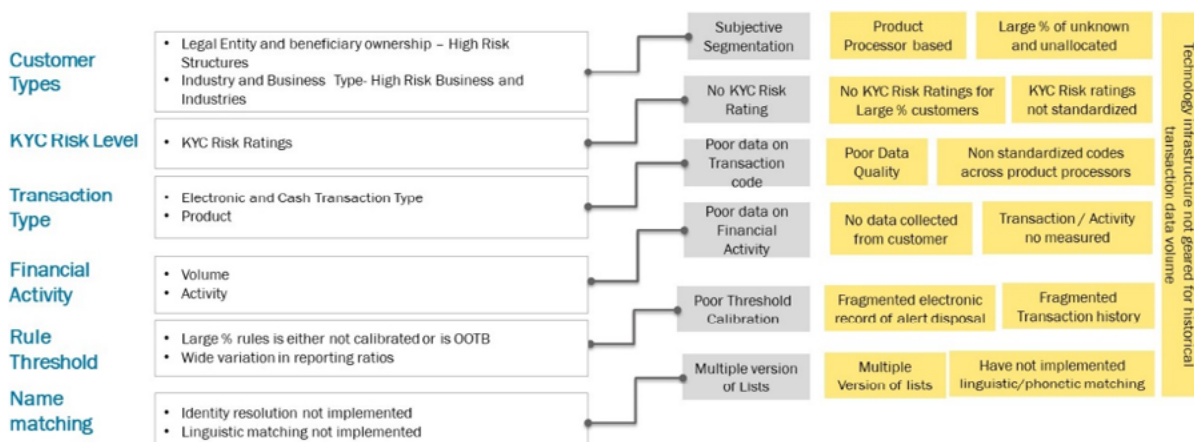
Customer Types
• Legal Entity and beneficiary ownership – High Risk Structures
• Industry and Business Type- High Risk Business and Industries

Subjective Segmentation

Product Processor based

Large % of unknown and unallocated

KYC Risk Level
• KYC Risk Ratings

No KYC Risk Rating

No KYC Risk Ratings for Large % customers

KYC Risk ratings not standardized

Transaction Type
• Electronic and Cash Transaction Type
• Product

Poor data on Transaction code

Poor Data Quality

Non standardized codes across product processors

Financial Activity
• Volume
• Activity

Poor data on Financial Activity

No data collected from customer

Transaction / Activity no measured

Rule Threshold
• Large % rules is either not calibrated or is OOTB
• Wide variation in reporting ratios

Poor Threshold Calibration

Fragmented electronic record of alert disposal

Fragmented Transaction history

Name matching
• Identity resolution not implemented
• Linguistic matching not implemented

Multiple version of Lists

Multiple Version of lists

Have not implemented linguistic/phonetic matching

Technology infrastructure not geared for historical transaction data volume